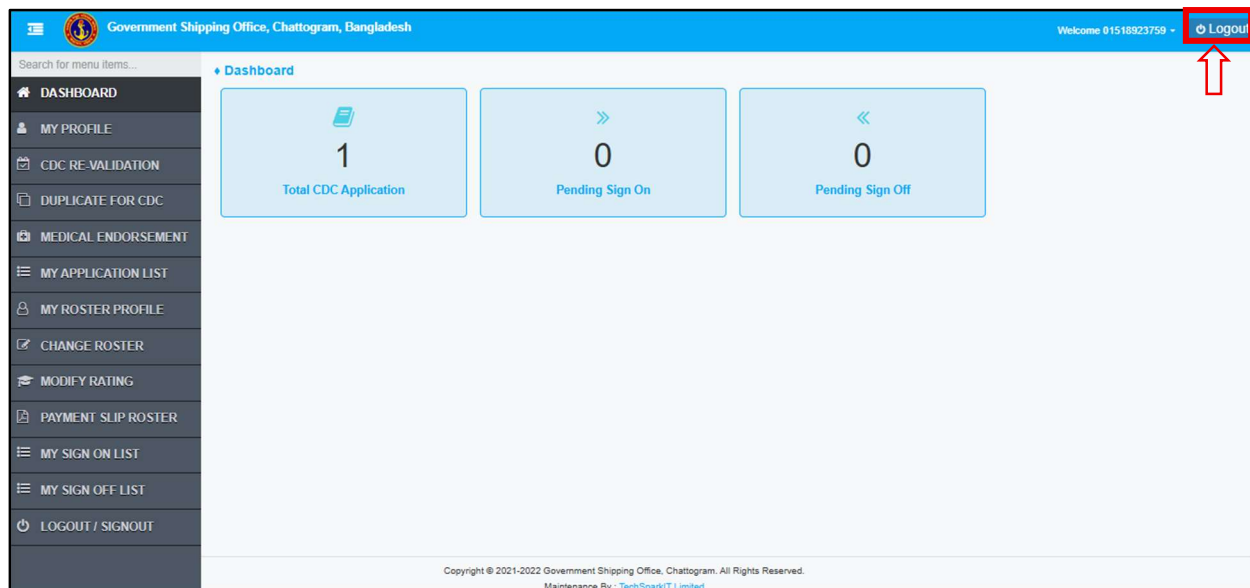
Government Shipping Office, Chattogram, Bangladesh

Welcome 01518923759

Logout

Search for menu items...

DASHBOARD

MY PROFILE

CDC RE-VALIDATION

DUPLICATE FOR CDC

MEDICAL ENDORSEMENT

MY APPLICATION LIST

MY ROSTER PROFILE

CHANGE ROSTER

MODIFY RATING

PAYMENT SLIP ROSTER

MY SIGN ON LIST

MY SIGN OFF LIST

LOGOUT / SIGNOUT

Dashboard

1
Total CDC Application

0
Pending Sign On

0
Pending Sign Off

Copyright © 2021-2022 Government Shipping Office, Chattogram. All Rights Reserved.

Maintenance By : TechSparkIT Limited